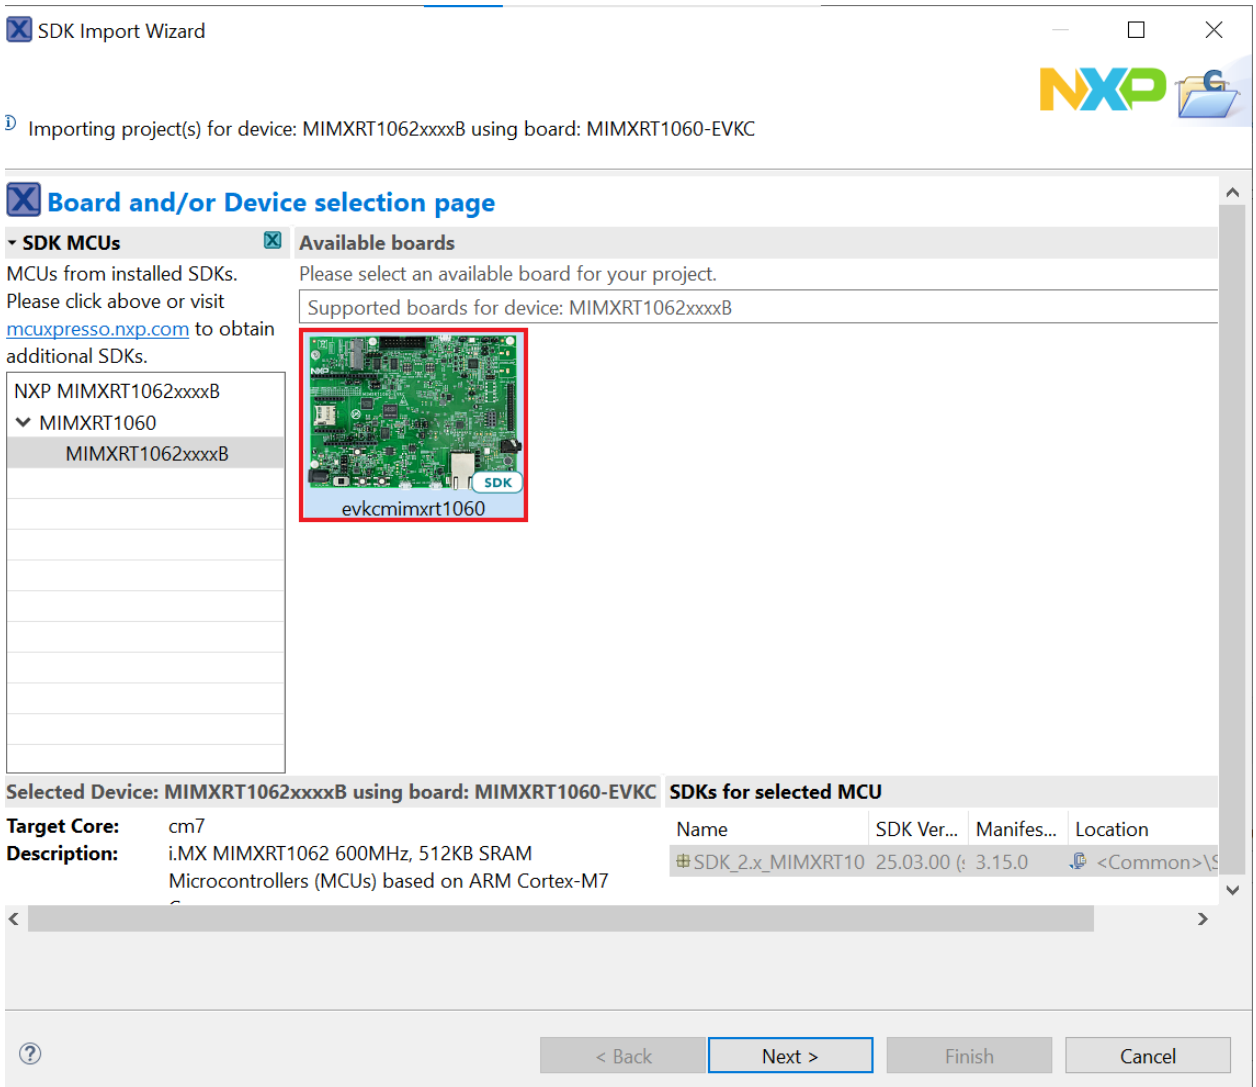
SDK Import Wizard

NXP

Importing project(s) for device: MIMXRT1062xxxxB using board: MIMXRT1060-EVKC

Board and/or Device selection page

SDK MCUs

MCUs from installed SDKs. Please click above or visit mcuxpresso.nxp.com to obtain additional SDKs.

NXP MIMXRT1062xxxxB
MIMXRT1060
MIMXRT1062xxxxB

Available boards

Please select an available board for your project.

Supported boards for device: MIMXRT1062xxxxB

SDK
evkcmimxrt1060

Selected Device: MIMXRT1062xxxxB using board: MIMXRT1060-EVKC

Target Core: cm7
Description: i.MX MIMXRT1062 600MHz, 512KB SRAM Microcontrollers (MCUs) based on ARM Cortex-M7

SDKs for selected MCU

| Name | SDK Ver... | Manifes... | Location |
|---|---|---|---|
| SDK_2.x_MIMXRT10 | 25.03.00 ( | 3.15.0 | <Common>\S |

< Back
Next >
Finish
Cancel